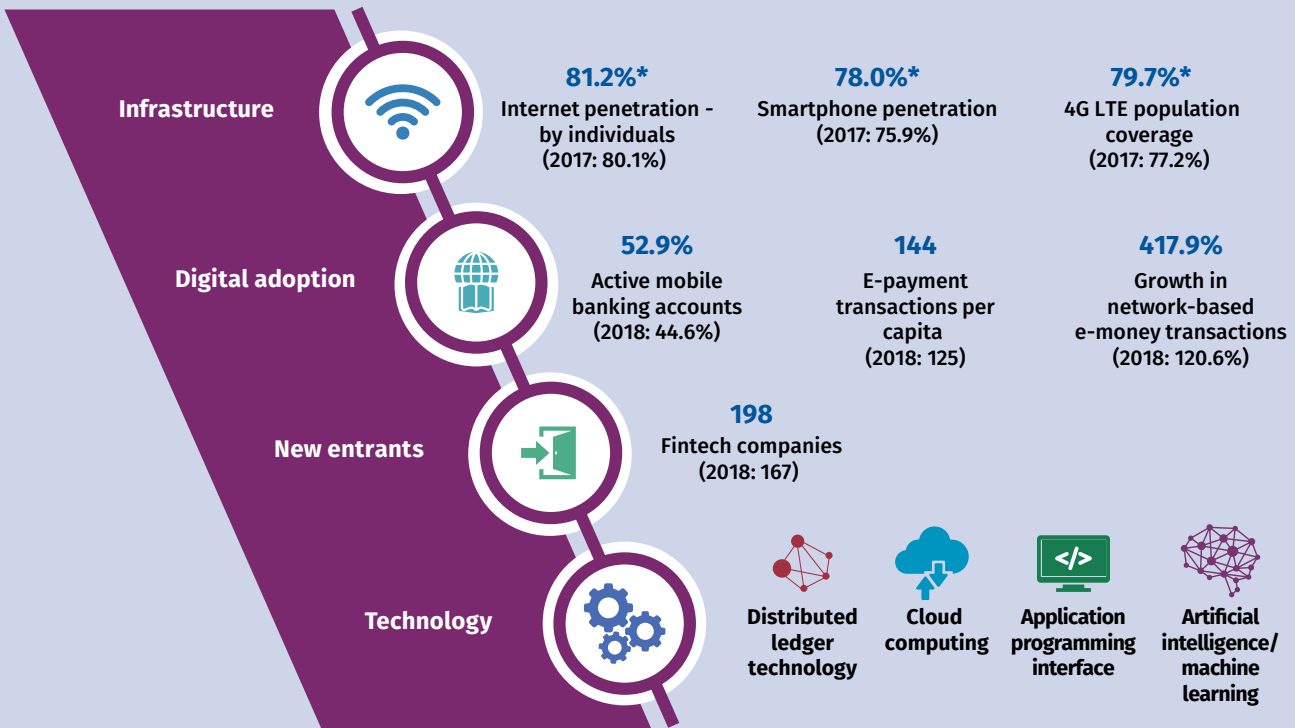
Infrastructure

81.2%*
Internet penetration - by individuals
(2017: 80.1%)

78.0%*
Smartphone penetration
(2017: 75.9%)

79.7%*
4G LTE population coverage
(2017: 77.2%)

Digital adoption

52.9%
Active mobile banking accounts
(2018: 44.6%)

144
E-payment transactions per capita
(2018: 125)

417.9%
Growth in network-based e-money transactions
(2018: 120.6%)

New entrants

198
Fintech companies
(2018: 167)

Technology

</>

Distributed ledger technology

Cloud computing

Application programming interface

Artificial intelligence/ machine learning